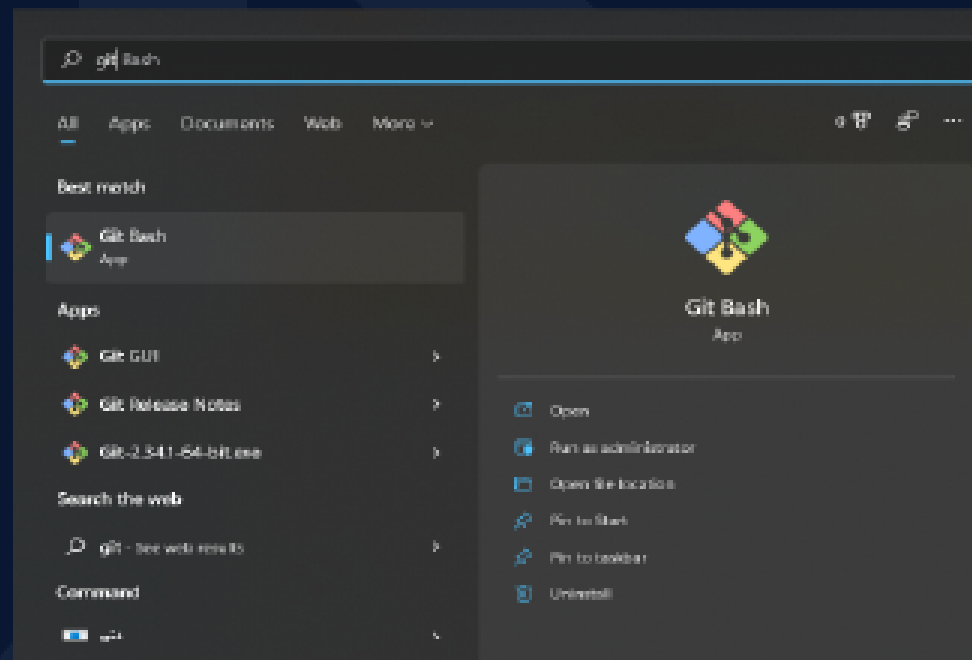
git Bash

All Apps Documents Web More

0

Best match

Git Bash
App

Apps

Git GUI

Git Release Notes

Git-2.34.1-64-bit.exe

Search the web

git - See web results

Command

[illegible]

Git Bash
App

Open

Run as administrator

Open file location

Pin to Start

Pin to taskbar

Uninstall